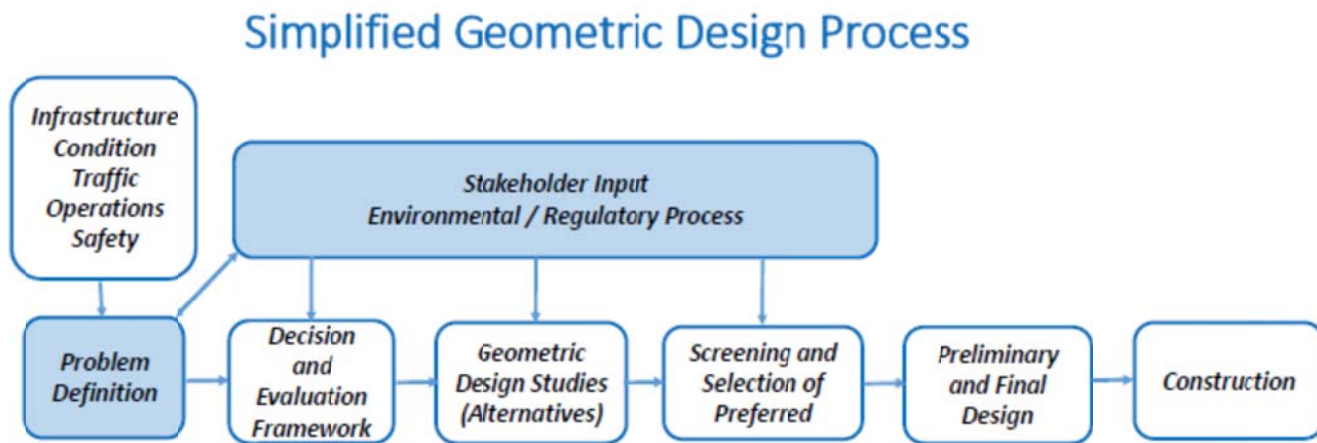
Simplified Geometric Design Process

Infrastructure Condition Traffic Operations Safety

Stakeholder Input
Environmental / Regulatory Process

Problem Definition

Decision and Evaluation Framework

Geometric Design Studies (Alternatives)

Screening and Selection of Preferred

Preliminary and Final Design

Construction